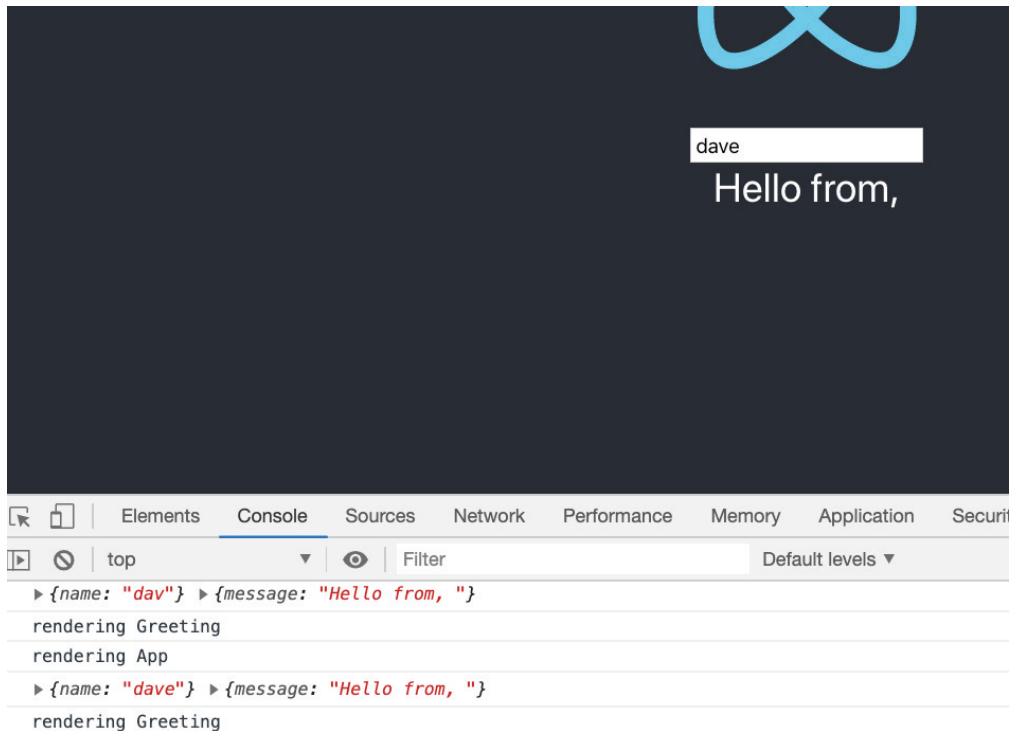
dave

Hello from,

Elements Console Sources Network Performance Memory Application Securit

top

Filter

Default levels ▼

▶ {name: "dav"} ▶ {message: "Hello from, "}

rendering Greeting

rendering App

▶ {name: "dave"} ▶ {message: "Hello from, "}

rendering Greeting